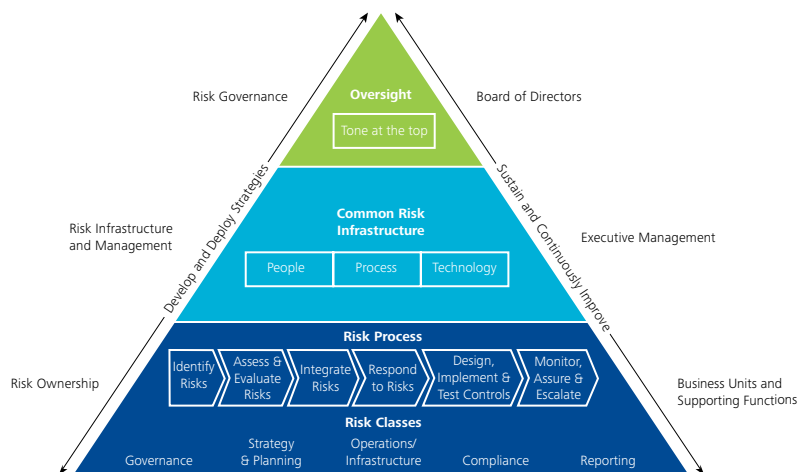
Risk Governance

Oversight

Tone at the top

Board of Directors

Develop and Deploy Strategies

Sustain and Continuously Improve

Risk Infrastructure and Management

Common Risk Infrastructure

People | Process | Technology

Executive Management

Risk Ownership

Risk Process

Identify Risks

Assess & Evaluate Risks

Integrate Risks

Respond to Risks

Design, Implement & Test Controls

Monitor, Assure & Escalate

Business Units and Supporting Functions

Risk Classes

Governance

Strategy & Planning

Operations/ Infrastructure

Compliance

Reporting